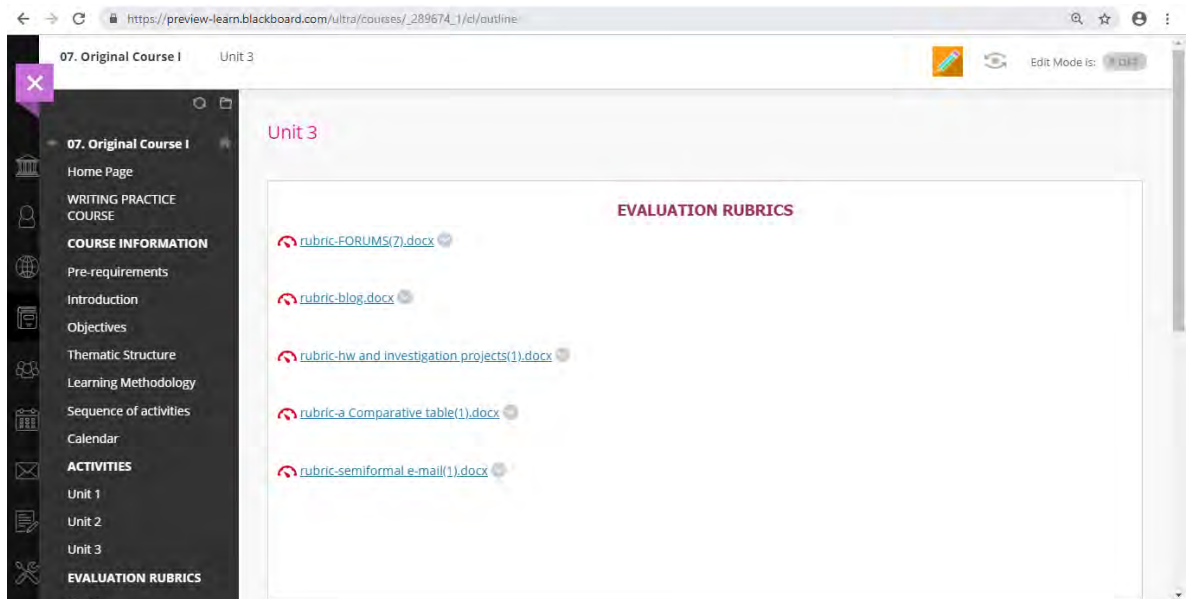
https://preview-learn.blackboard.com/ultra/courses/_289674_1/cl/outline

07. Original Course I Unit 3

Edit Mode is: OFF

07. Original Course I
Home Page
WRITING PRACTICE COURSE
COURSE INFORMATION
Pre-requirements
Introduction
Objectives
Thematic Structure
Learning Methodology
Sequence of activities
Calendar
ACTIVITIES
Unit 1
Unit 2
Unit 3
EVALUATION RUBRICS

Unit 3

EVALUATION RUBRICS

rubric-FORUMS(7).docx

rubric-blog.docx

rubric-hw and investigation projects(1).docx

rubric-a Comparative table(1).docx

rubric-semiformal e-mail(1).docx